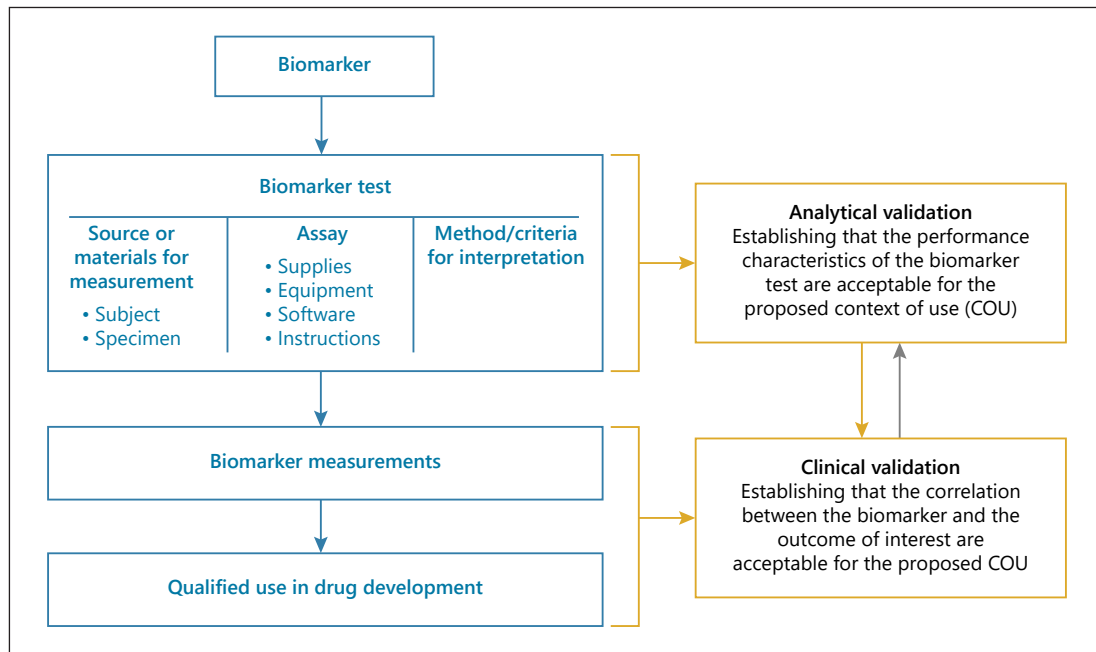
Biomarker

Biomarker test

Source or materials for measurement
• Subject
• Specimen

Assay
• Supplies
• Equipment
• Software
• Instructions

Method/criteria for interpretation

Analytical validation
Establishing that the performance characteristics of the biomarker test are acceptable for the proposed context of use (COU)

Biomarker measurements

Qualified use in drug development

Clinical validation
Establishing that the correlation between the biomarker and the outcome of interest are acceptable for the proposed COU